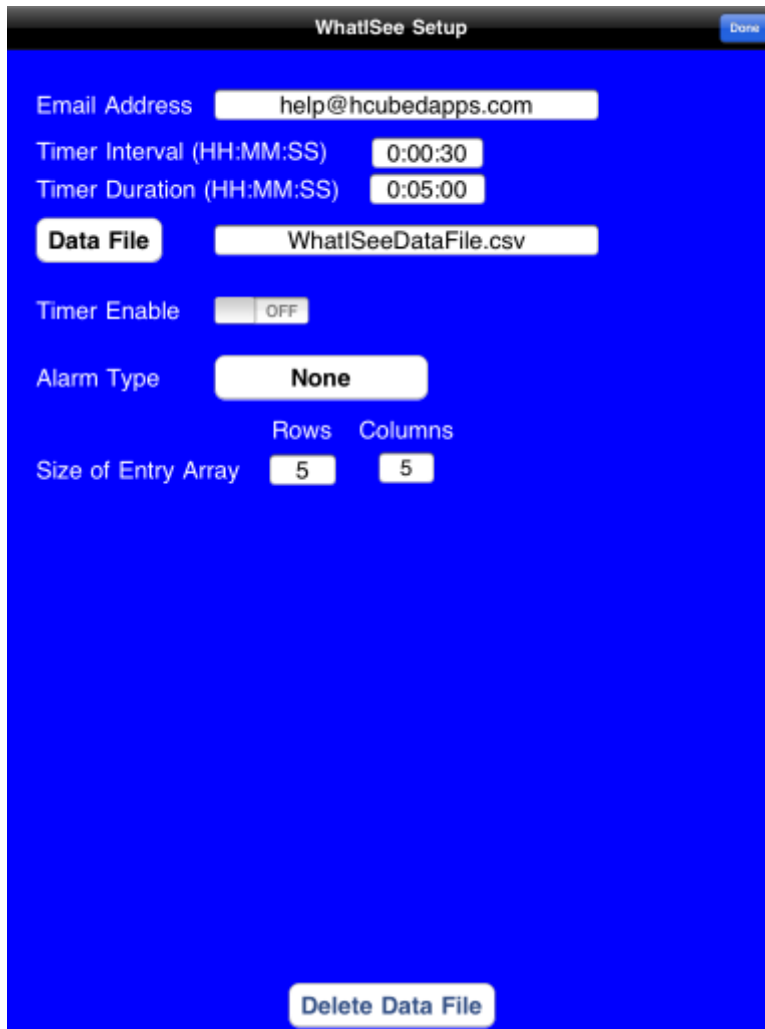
WhatISee Setup

Done

Email Address help@hcubedapps.com

Timer Interval (HH:MM:SS) 0:00:30

Timer Duration (HH:MM:SS) 0:05:00

Data File WhatISeeDataFile.csv

Timer Enable OFF

Alarm Type None

Rows Columns

Size of Entry Array 5 5

Delete Data File